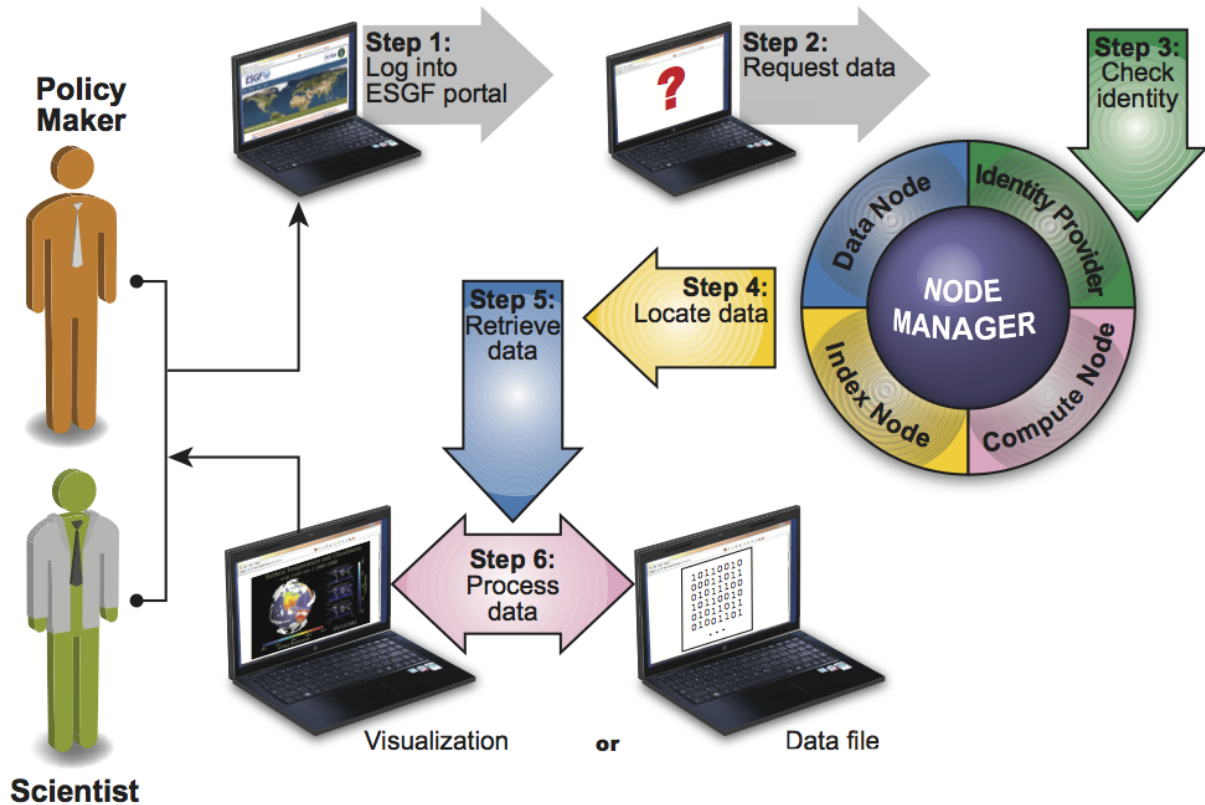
Policy Maker

Step 1: Log into ESGF portal

ESGF

Step 2: Request data

?

Step 3: Check identity

Data Node

Identity Provider

NODE MANAGER

Index Node

Compute Node

Step 4: Locate data

Step 5: Retrieve data

Step 6: Process data

10110010
00011011
01011100
10110010
01011011
01001101
...

Visualization

or

Data file

Scientist